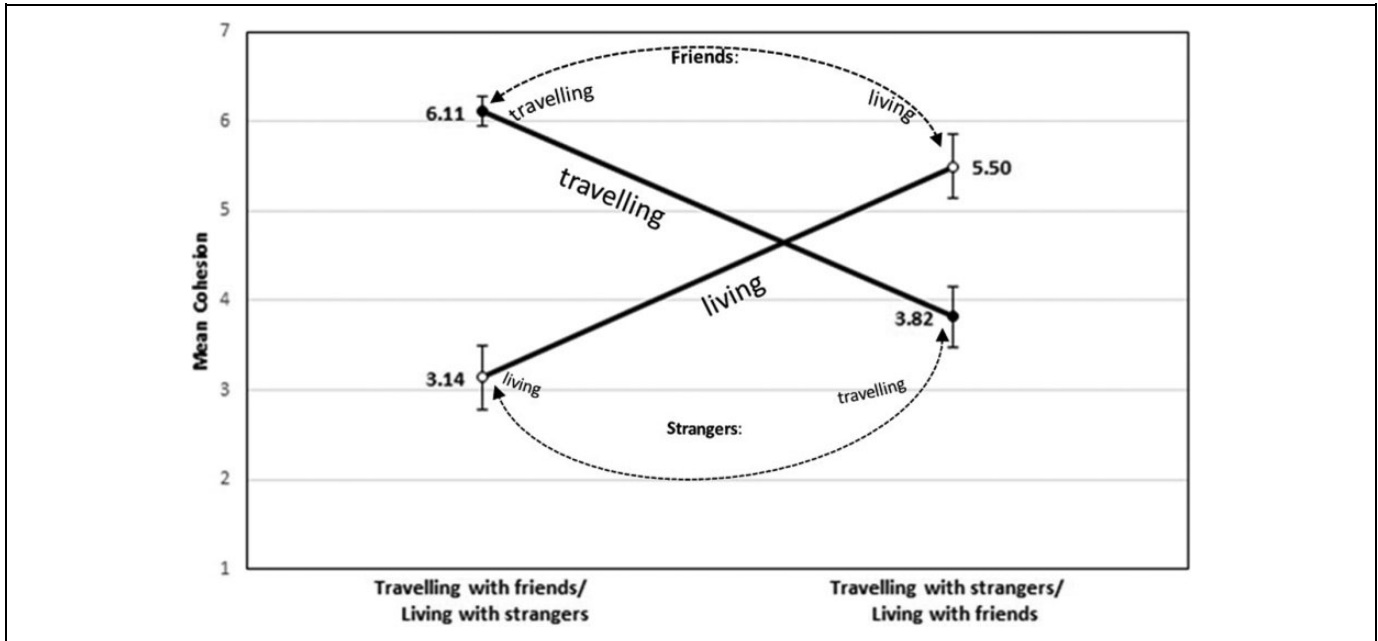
7
6
5
4
3
2
1

Mean Cohesion

Friends:
travelling
living
6.11
5.50
travelling
living
3.82
3.14
living
travelling
Strangers:

Travelling with friends/ Living with strangers

Travelling with strangers/ Living with friends